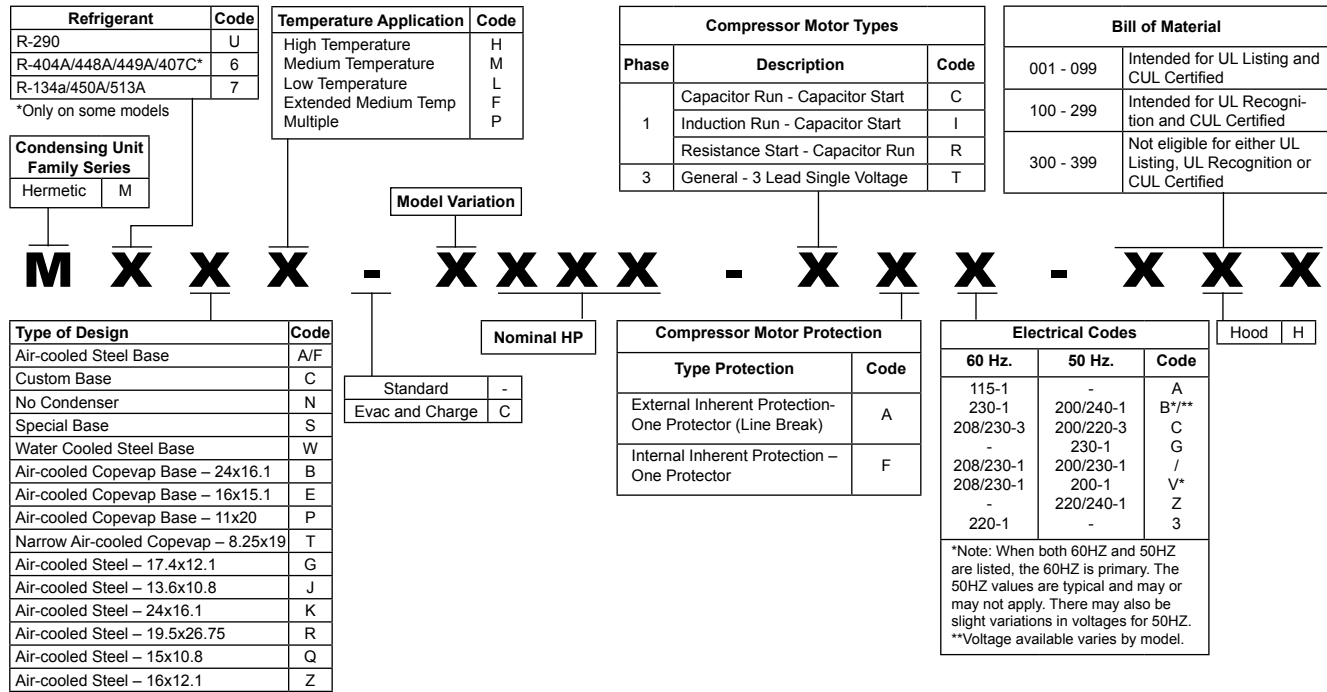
| Refrigerant | Code |
|---|---|
| R-290 | U |
| R-404A/448A/449A/407C* | 6 |
| R-134a/450A/513A | 7 |

*Only on some models

| Temperature Application | Code |
|---|---|
| High Temperature | H |
| Medium Temperature | M |
| Low Temperature | L |
| Extended Medium Temp | F |
| Multiple | P |

Compressor Motor Types

| Phase | Description | Code |
|---|---|---|
| 1 | Capacitor Run - Capacitor Start | C |
| 1 | Induction Run - Capacitor Start | I |
| 1 | Resistance Start - Capacitor Run | R |
| 3 | General - 3 Lead Single Voltage | T |

Bill of Material

| | |
|---|---|
| 001 - 099 | Intended for UL Listing and CUL Certified |
| 100 - 299 | Intended for UL Recognition and CUL Certified |
| 300 - 399 | Not eligible for either UL Listing, UL Recognition or CUL Certified |

| Condensing Unit Family Series | |
|---|---|
| Hermetic | M |

Model Variation

M X X X - X X X X - X X X - X X X

| Type of Design | Code |
|---|---|
| Air-cooled Steel Base | A/F |
| Custom Base | C |
| No Condenser | N |
| Special Base | S |
| Water Cooled Steel Base | W |
| Air-cooled Copevap Base – 24x16.1 | B |
| Air-cooled Copevap Base – 16x15.1 | E |
| Air-cooled Copevap Base – 11x20 | P |
| Narrow Air-cooled Copevap – 8.25x19 | T |
| Air-cooled Steel – 17.4x12.1 | G |
| Air-cooled Steel – 13.6x10.8 | J |
| Air-cooled Steel – 24x16.1 | K |
| Air-cooled Steel – 19.5x26.75 | R |
| Air-cooled Steel – 15x10.8 | Q |
| Air-cooled Steel – 16x12.1 | Z |

| | |
|---|---|
| Standard | - |
| Evac and Charge | C |

Nominal HP

Compressor Motor Protection

| Type Protection | Code |
|---|---|
| External Inherent Protection- One Protector (Line Break) | A |
| Internal Inherent Protection – One Protector | F |

Electrical Codes

| 60 Hz. | 50 Hz. | Code |
|---|---|---|
| 115-1 | - | A |
| 230-1 | 200/240-1 | B*/** |
| 208/230-3 | 200/220-3 | C |
| - | 230-1 | G |
| 208/230-1 | 200/230-1 | / |
| 208/230-1 | 200-1 | V* |
| - | 220/240-1 | Z |
| 220-1 | - | 3 |

*Note: When both 60HZ and 50HZ are listed, the 60HZ is primary. The 50HZ values are typical and may or may not apply. There may also be slight variations in voltages for 50HZ.
**Voltage available varies by model.

| | |
|---|---|
| Hood | H |